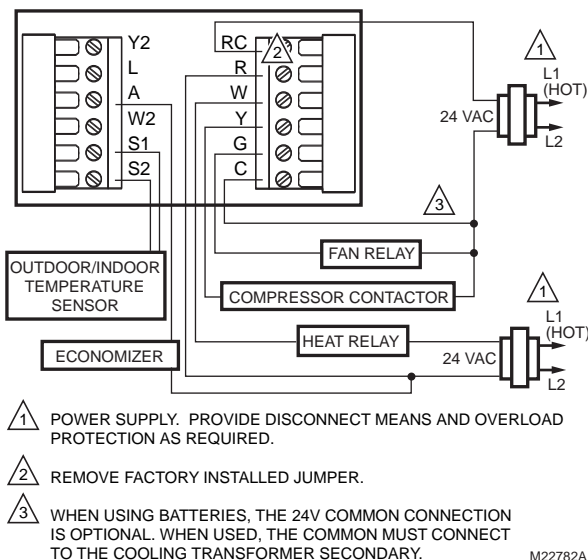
Y2
L
A
W2
S1
S2

RC
2
R
W
Y
G
C

1
L1 (HOT)
24 VAC
L2

3

FAN RELAY

OUTDOOR/INDOOR TEMPERATURE SENSOR

COMPRESSOR CONTACTOR

1
L1 (HOT)

HEAT RELAY

ECONOMIZER

24 VAC
L2

1 POWER SUPPLY. PROVIDE DISCONNECT MEANS AND OVERLOAD PROTECTION AS REQUIRED.

2 REMOVE FACTORY INSTALLED JUMPER.

3 WHEN USING BATTERIES, THE 24V COMMON CONNECTION IS OPTIONAL. WHEN USED, THE COMMON MUST CONNECT TO THE COOLING TRANSFORMER SECONDARY.

M22782A